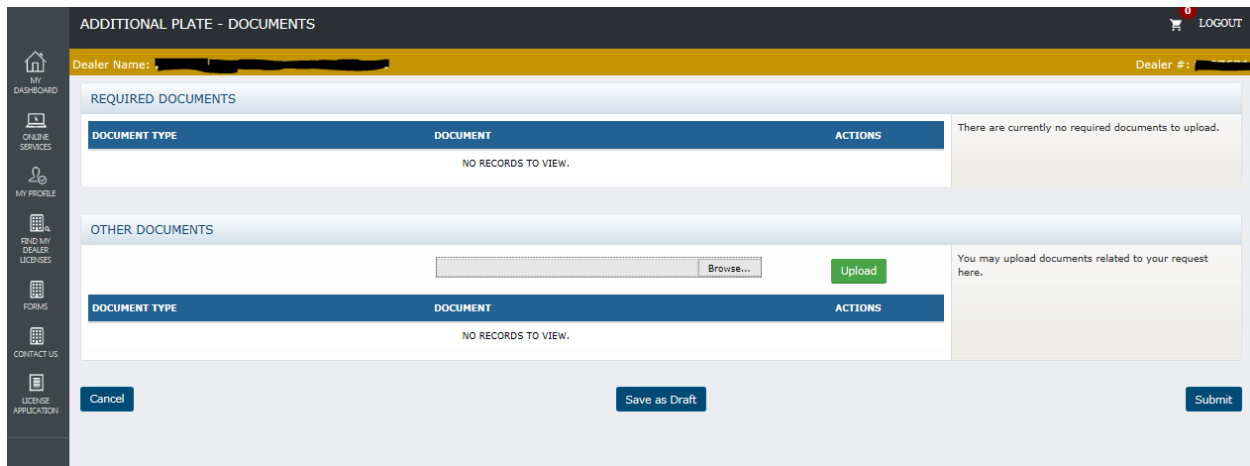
ADDITIONAL PLATE - DOCUMENTS

0 LOGOUT

MY DASHBOARD

ONLINE SERVICES

MY PROFILE

FIND MY DEALER LICENSES

FORMS

CONTACT US

LICENSE APPLICATION

Dealer Name: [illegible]

Dealer #: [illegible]

REQUIRED DOCUMENTS

| DOCUMENT TYPE | DOCUMENT | ACTIONS |
|---|---|---|
| | NO RECORDS TO VIEW. | |

There are currently no required documents to upload.

OTHER DOCUMENTS

Browse...

Upload

You may upload documents related to your request here.

| DOCUMENT TYPE | DOCUMENT | ACTIONS |
|---|---|---|
| | NO RECORDS TO VIEW. | |

Cancel

Save as Draft

Submit